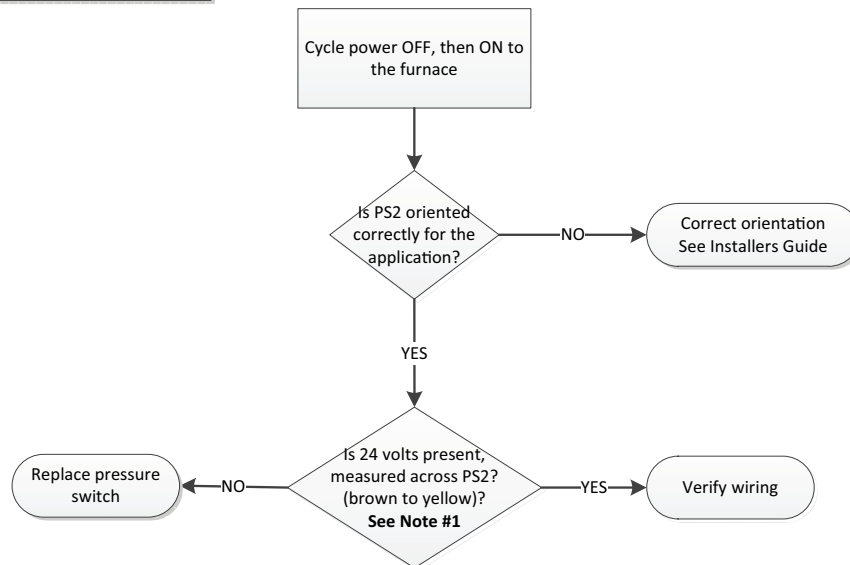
Cycle power OFF, then ON to the furnace

Is PS2 oriented correctly for the application?

NO

Correct orientation See Installers Guide

YES

Is 24 volts present, measured across PS2? (brown to yellow)? **See Note #1**

NO

Replace pressure switch

YES

Verify wiring